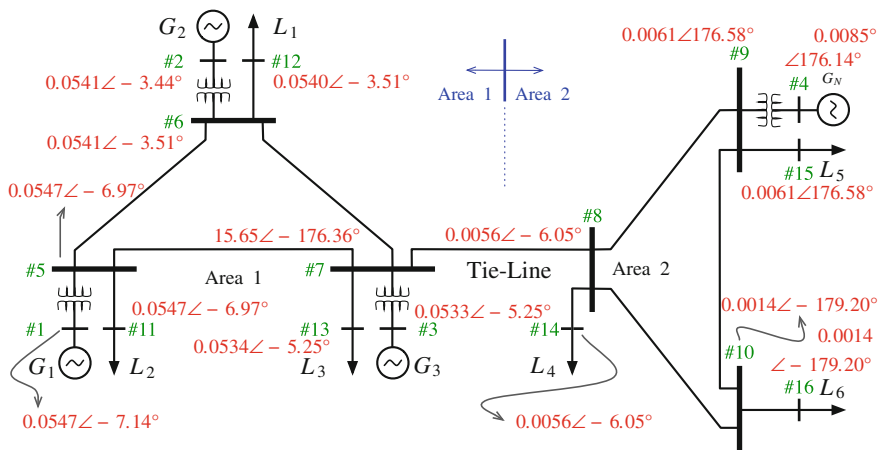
$G_2$ $L_1$
#2 #12
$0.0541\angle-3.44°$ $0.0540\angle-3.51°$
#6
$0.0541\angle-3.51°$
Area 1 Area 2
$0.0061\angle176.58°$ $0.0085\angle176.14°$
#9
#4 $G_N$
#15 $L_5$
$0.0061\angle176.58°$
$0.0547\angle-6.97°$
$15.65\angle-176.36°$
$0.0056\angle-6.05°$
#8
#5
Area 1
#7
Tie-Line
Area 2
$0.0547\angle-6.97°$
$0.0533\angle-5.25°$
$0.0014\angle-179.20°$
#1 #11
#13 #3
#14
$0.0014\angle-179.20°$
#10
$G_1$ $L_2$
$0.0534\angle-5.25°$
$L_3$ $G_3$
$L_4$
#16 $L_6$
$0.0547\angle-7.14°$
$0.0056\angle-6.05°$